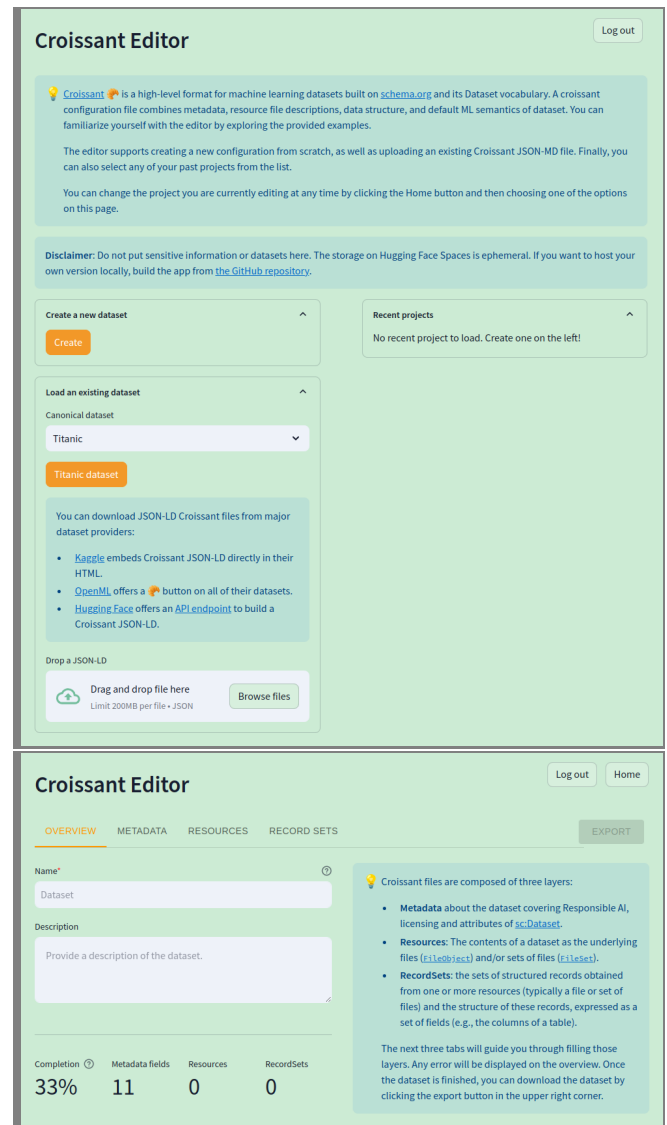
Croissant Editor

Log out

Croissant 🥐 is a high-level format for machine learning datasets built on schema.org and its Dataset vocabulary. A croissant configuration file combines metadata, resource file descriptions, data structure, and default ML semantics of dataset. You can familiarize yourself with the editor by exploring the provided examples.

The editor supports creating a new configuration from scratch, as well as uploading an existing Croissant JSON-MD file. Finally, you can also select any of your past projects from the list.

You can change the project you are currently editing at any time by clicking the Home button and then choosing one of the options on this page.

Disclaimer: Do not put sensitive information or datasets here. The storage on Hugging Face Spaces is ephemeral. If you want to host your own version locally, build the app from the GitHub repository.

Create a new dataset

Create

Recent projects

No recent project to load. Create one on the left!

Load an existing dataset

Canonical dataset

Titanic

Titanic dataset

You can download JSON-LD Croissant files from major dataset providers:

- Kaggle embeds Croissant JSON-LD directly in their HTML.
- OpenML offers a 🥐 button on all of their datasets.
- Hugging Face offers an API endpoint to build a Croissant JSON-LD.

Drop a JSON-LD

Drag and drop file here
Limit 200MB per file • JSON

Browse files

Croissant Editor

Log out Home

OVERVIEW METADATA RESOURCES RECORD SETS

EXPORT

Name*

Dataset

Description

Provide a description of the dataset.

Completion
33%

Metadata fields
11

Resources
0

RecordSets
0

Croissant files are composed of three layers:

- Metadata about the dataset covering Responsible AI, licensing and attributes of sc:Dataset.
- Resources: The contents of a dataset as the underlying files (FileObject) and/or sets of files (FileSet).
- RecordSets: the sets of structured records obtained from one or more resources (typically a file or set of files) and the structure of these records, expressed as a set of fields (e.g., the columns of a table).

The next three tabs will guide you through filling those layers. Any error will be displayed on the overview. Once the dataset is finished, you can download the dataset by clicking the export button in the upper right corner.